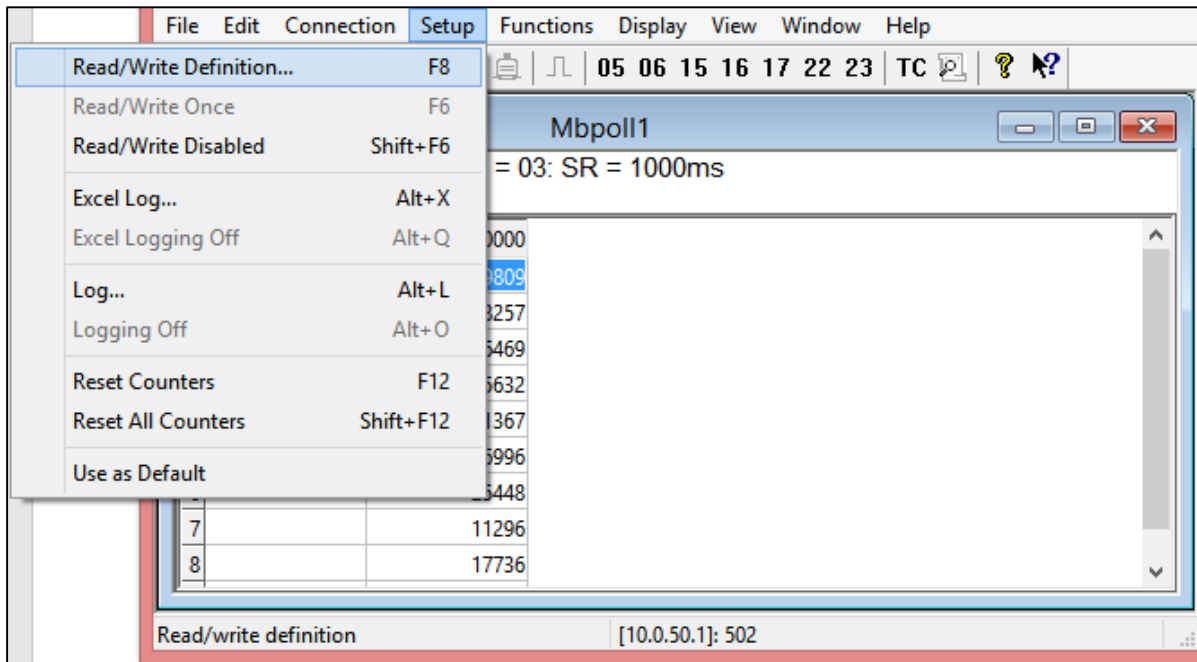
File Edit Connection Setup Functions Display View Window Help

Read/Write Definition... F8
Read/Write Once F6
Read/Write Disabled Shift+F6
Excel Log... Alt+X
Excel Logging Off Alt+Q
Log... Alt+L
Logging Off Alt+O
Reset Counters F12
Reset All Counters Shift+F12
Use as Default

05 06 15 16 17 22 23 TC

Mbpoll1

= 03: SR = 1000ms

| | |
|---|---|
| | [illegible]0000 |
| | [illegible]809 |
| | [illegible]257 |
| | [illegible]469 |
| | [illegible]632 |
| | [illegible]367 |
| | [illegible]996 |
| | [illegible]448 |
| 7 | 11296 |
| 8 | 17736 |

Read/write definition [10.0.50.1]: 502